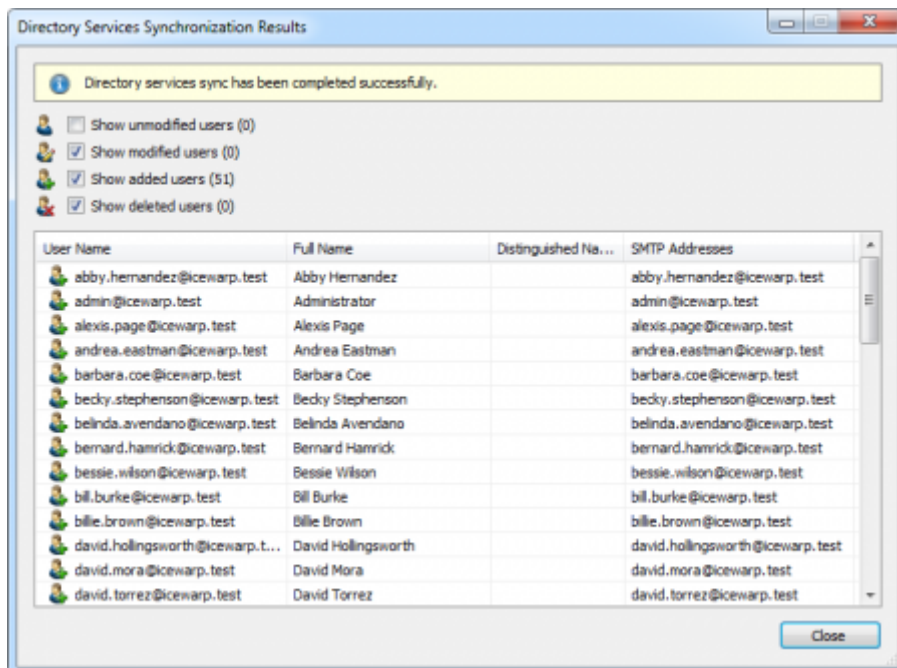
Directory Services Synchronization Results

Directory services sync has been completed successfully.

Show unmodified users (0)
Show modified users (0)
Show added users (51)
Show deleted users (0)

| User Name | Full Name | Distinguished Na... | SMTP Addresses |
|---|---|---|---|
| abby.hernandez@icewarp.test | Abby Hernandez | | abby.hernandez@icewarp.test |
| admin@icewarp.test | Administrator | | admin@icewarp.test |
| alexis.page@icewarp.test | Alexis Page | | alexis.page@icewarp.test |
| andrea.eastman@icewarp.test | Andrea Eastman | | andrea.eastman@icewarp.test |
| barbara.coe@icewarp.test | Barbara Coe | | barbara.coe@icewarp.test |
| becky.stephenson@icewarp.test | Becky Stephenson | | becky.stephenson@icewarp.test |
| belinda.avendano@icewarp.test | Belinda Avendano | | belinda.avendano@icewarp.test |
| bernard.hamrick@icewarp.test | Bernard Hamrick | | bernard.hamrick@icewarp.test |
| bessie.wilson@icewarp.test | Bessie Wilson | | bessie.wilson@icewarp.test |
| bill.burke@icewarp.test | Bill Burke | | bill.burke@icewarp.test |
| billie.brown@icewarp.test | Billie Brown | | billie.brown@icewarp.test |
| david.hollingsworth@icewarp.t... | David Hollingsworth | | david.hollingsworth@icewarp.test |
| david.mora@icewarp.test | David Mora | | david.mora@icewarp.test |
| david.torrez@icewarp.test | David Torrez | | david.torrez@icewarp.test |

Close